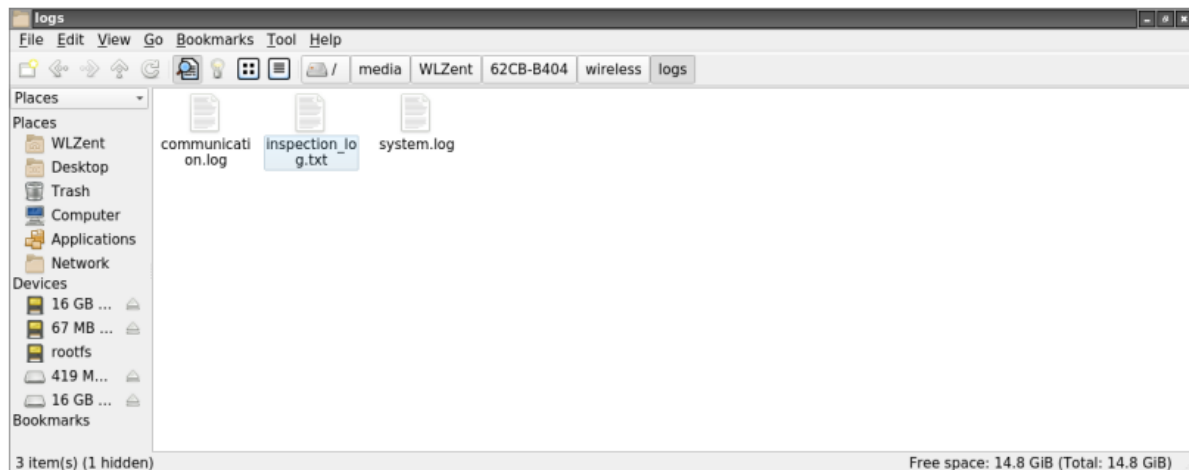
logs

File Edit View Go Bookmarks Tool Help

/ media WLZent 62CB-B404 wireless logs

Places

Places
WLZent
Desktop
Trash
Computer
Applications
Network
Devices
16 GB ...
67 MB ...
rootfs
419 M...
16 GB ...
Bookmarks

communication.log
inspection_log.txt
system.log

3 item(s) (1 hidden)

Free space: 14.8 GiB (Total: 14.8 GiB)